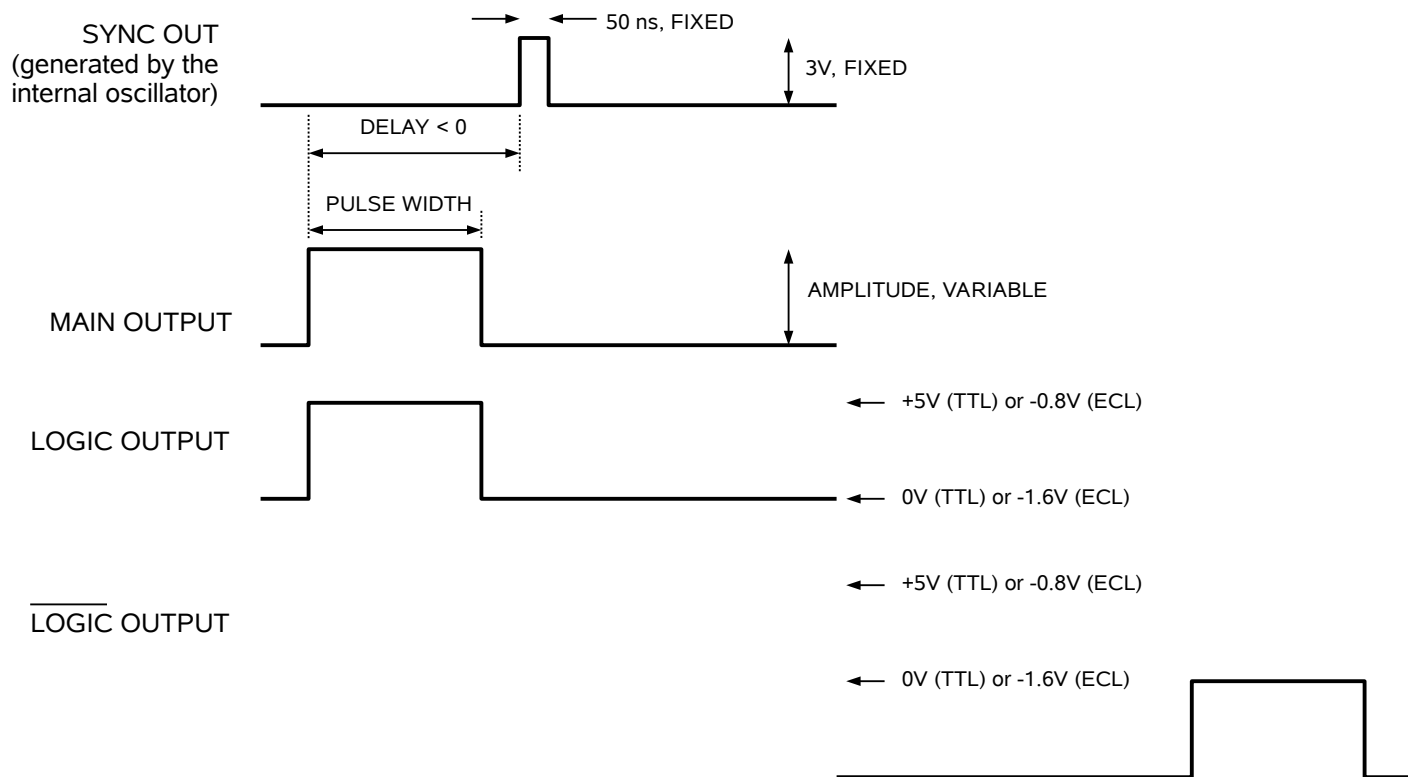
SYNC OUT
(generated by the internal oscillator)

50 ns, FIXED

3V, FIXED

DELAY < 0

PULSE WIDTH

AMPLITUDE, VARIABLE

MAIN OUTPUT

+5V (TTL) or -0.8V (ECL)

LOGIC OUTPUT

0V (TTL) or -1.6V (ECL)

+5V (TTL) or -0.8V (ECL)

$\overline{\text{LOGIC}}$ OUTPUT

0V (TTL) or -1.6V (ECL)